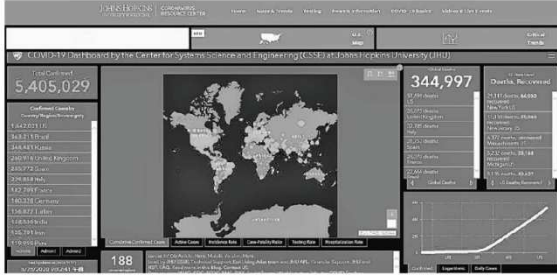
JOHNS HOPKINS CORONAVIRUS RESOURCE CENTER

Home Tracking Testing

COVID-19 Dashboard by the Center for Systems Science and Engineering (CSSE) at Johns Hopkins University (JHU)

Total Confirmed
5,405,029

Confirmed Cases by Country/Region/Sovereignty

1,643,021 US
363,211 Brazil
344,481 Russia
248,818 United Kingdom
235,772 Spain
229,858 Italy
182,709 France
180,328 Germany
154,872 Turkey
138,536 India
135,701 Iran
118,000 Peru

Admin0 Admin1 Admin2

Last Updated at (M/D/YYYY)
5/22/2020 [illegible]

Cumulative Confirmed Cases Active Cases Incidence Rate Case-Fatality Ratio Testing Rate Hospitalization Rate

188
countries/regions

Global Deaths
344,997

97,720 deaths US
36,393 deaths United Kingdom
32,735 deaths Italy
28,752 deaths Spain
28,215 deaths France
22,666 deaths Brazil

Global Deaths

US State Level
Deaths, Recovered

29,117 deaths, 64,055 recovered New York US
11,147 deaths, 20,980 recovered New Jersey US
6,327 deaths, recovered Massachusetts US

Confirmed Logarithmic Daily Cases